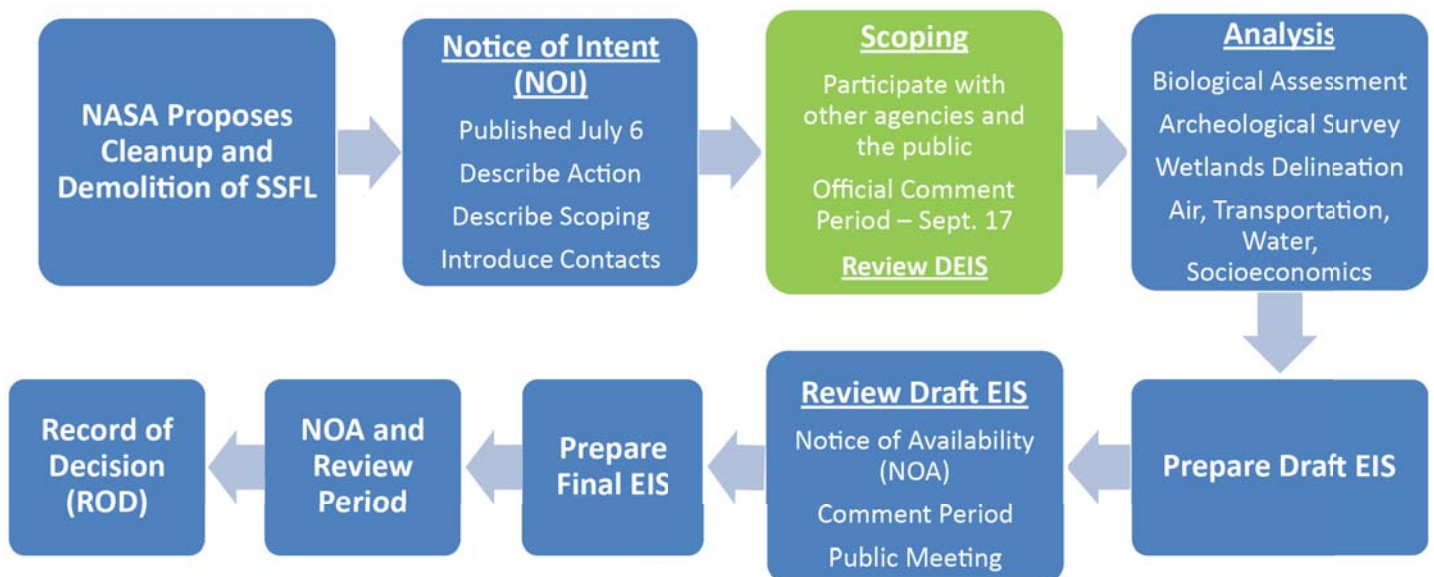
NASA Proposes Cleanup and Demolition of SSFL

Notice of Intent (NOI)

Published July 6

Describe Action

Describe Scoping

Introduce Contacts

Scoping

Participate with other agencies and the public

Official Comment Period – Sept. 17

Review DEIS

Analysis

Biological Assessment

Archeological Survey

Wetlands Delineation

Air, Transportation, Water, Socioeconomics

Prepare Draft EIS

Review Draft EIS

Notice of Availability (NOA)

Comment Period

Public Meeting

Prepare Final EIS

NOA and Review Period

Record of Decision (ROD)